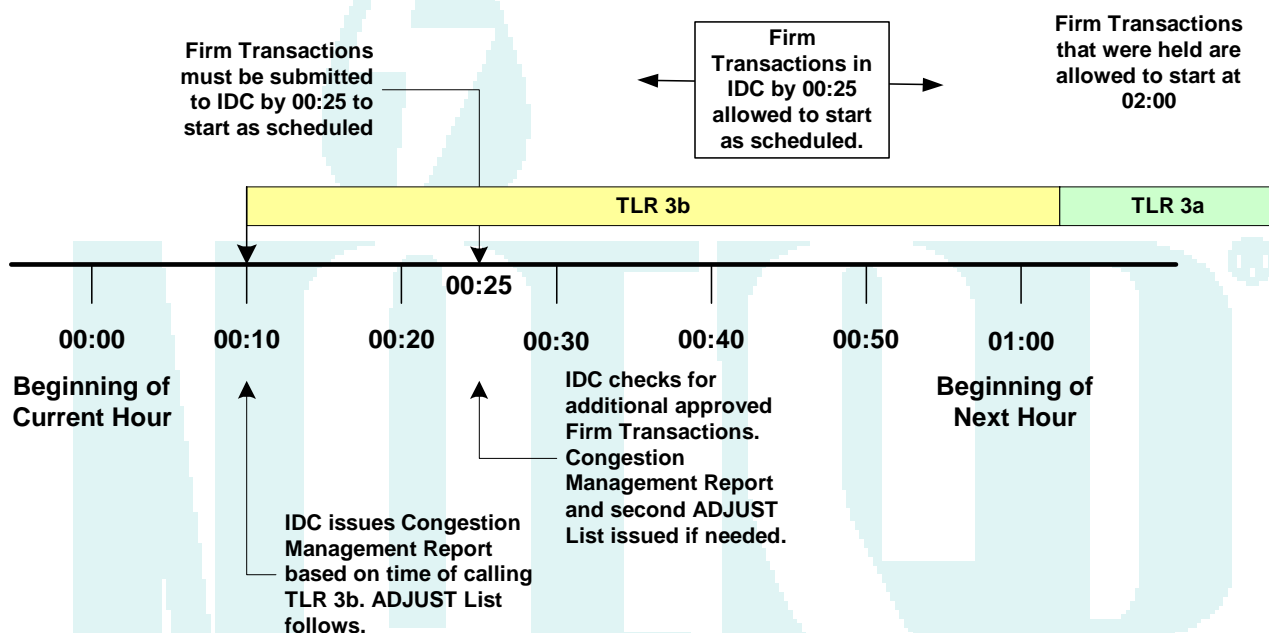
Firm Transactions must be submitted to IDC by 00:25 to start as scheduled

Firm Transactions in IDC by 00:25 allowed to start as scheduled.

Firm Transactions that were held are allowed to start at 02:00

TLR 3b

TLR 3a

00:25

00:00

00:10

00:20

00:30

00:40

00:50

01:00

Beginning of Current Hour

IDC checks for additional approved Firm Transactions. Congestion Management Report and second ADJUST List issued if needed.

Beginning of Next Hour

IDC issues Congestion Management Report based on time of calling TLR 3b. ADJUST List follows.